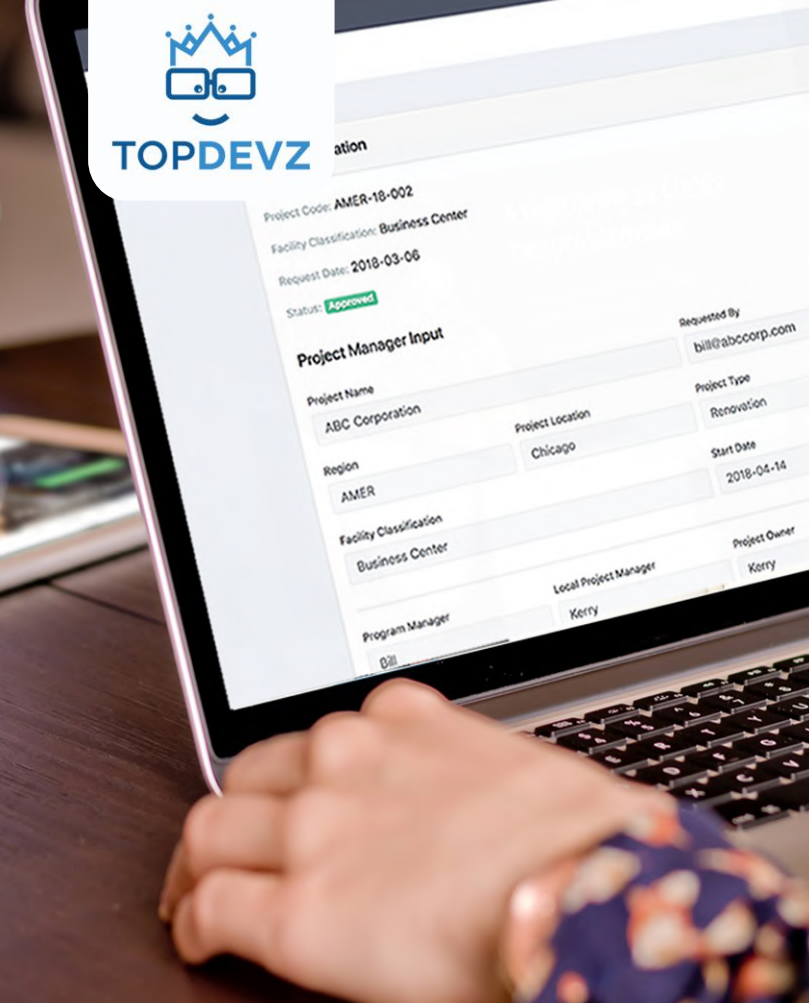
TOPDEVZ

ation

Project Code: AMER-18-002

Facility Classification: Business Center

Request Date: 2018-03-06

Status: Approved

Project Manager Input

Requested By
bill@abccorp.com

Project Name
ABC Corporation

Project Type
Renovation

Project Location
Chicago

Region
AMER

Start Date
2018-04-14

Facility Classification
Business Center

Project Owner
Kerry

Local Project Manager
Kerry

Program Manager
Bill